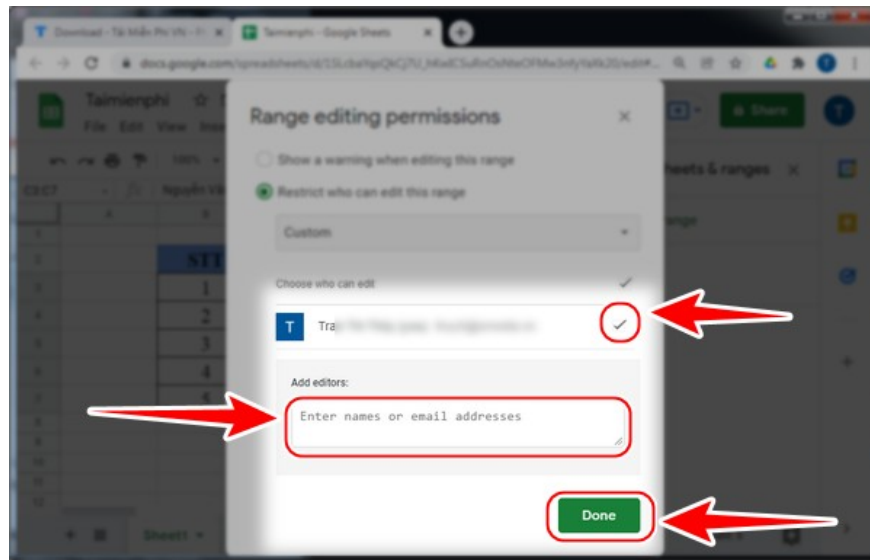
Download - Tải Miễn Phí VN - Pl
Taimienphi - Google Sheets
docs.google.com/spreadsheets/d/1SLcbaYqcQkCj7U_hKwlCSuRnOsNteOFMw3nfyYaYk20/edit#
Taimienphi
File Edit View Inse
Share
Range editing permissions
Show a warning when editing this range
Restrict who can edit this range
Custom
heets & ranges
ange
STT
1
2
3
4
5
Choose who can edit
T
Tra
Add editors:
Enter names or email addresses
Done
Sheet1